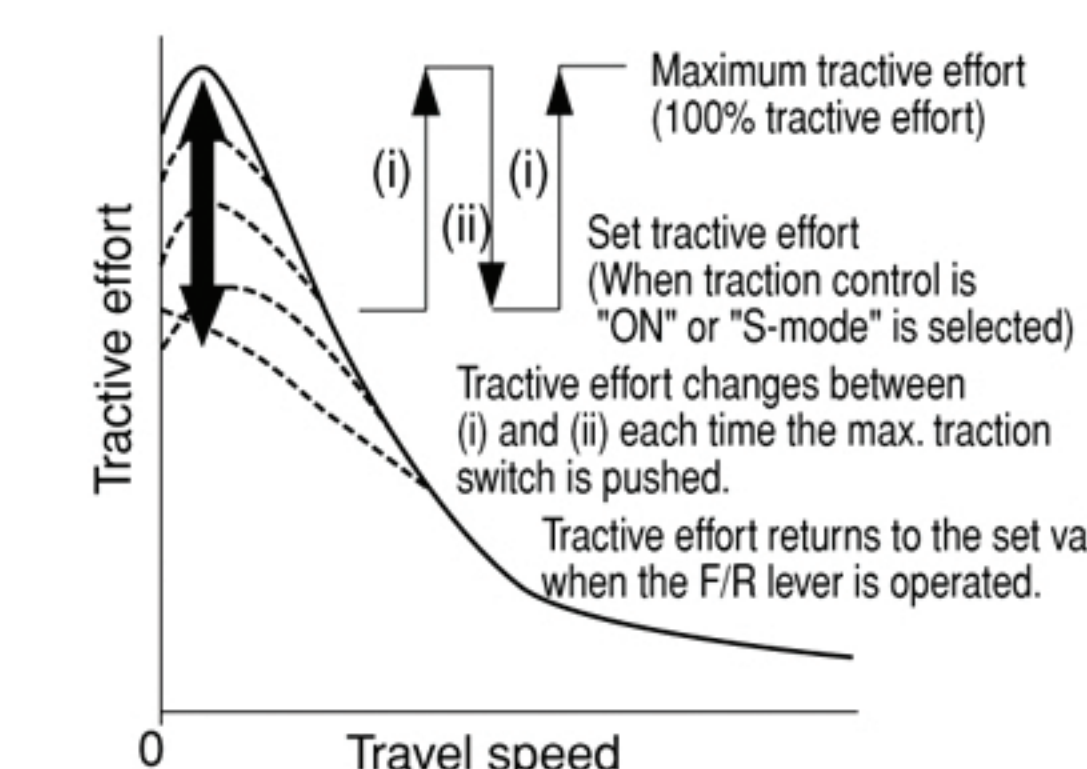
Maximum tractive effort (100% tractive effort)

(i)

(i)

(ii)

Set tractive effort (When traction control is "ON" or "S-mode" is selected)

Tractive effort changes between (i) and (ii) each time the max. traction switch is pushed.

Tractive effort returns to the set va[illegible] when the F/R lever is operated.

Tractive effort

0

Travel speed